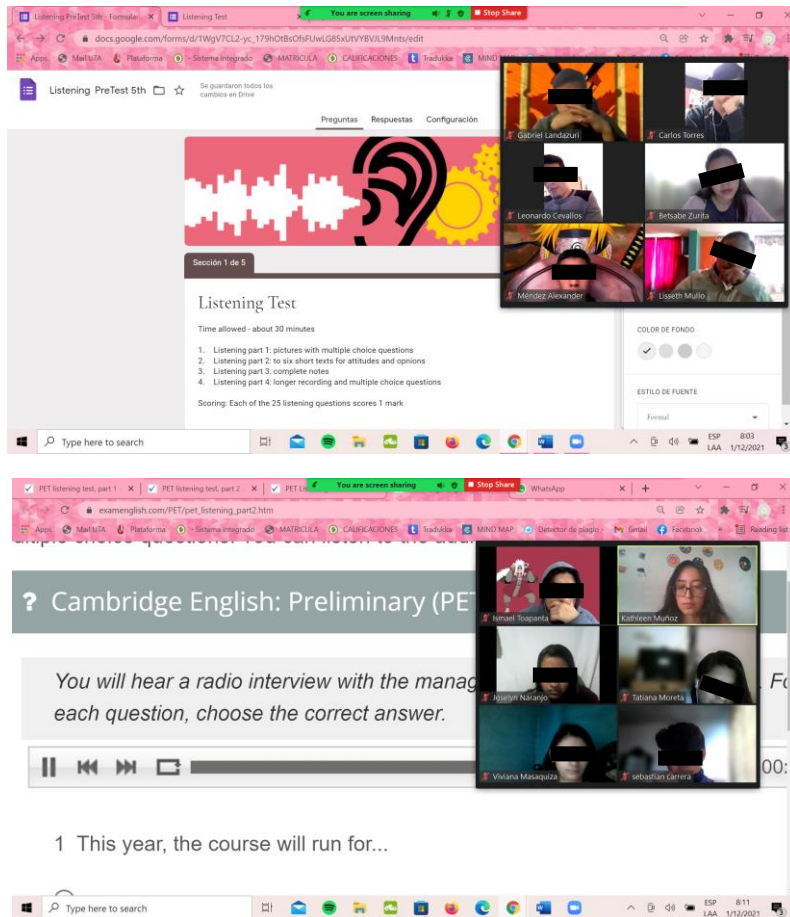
Listening PreTest 5th - Formular ×
Listening Test
You are screen sharing
Stop Share
docs.google.com/forms/d/1WgV7CL2-yc_179hOtBsOfsFUwLG85xUtVYBVJL9Mnts/edit
Apps Mail UTA Plataforma Sistema Integrado MATRICULA CALIFICACIONES Traduka MIND MAP

Listening PreTest 5th
Se guardaron todos los cambios en Drive
Preguntas Respuestas Configuración

Gabriel Landazuri
Carlos Torres
Leonardo Cevallos
Betsabe Zurita
Méndez Alexander
Lisseth Mullo

Sección 1 de 5

Listening Test

Time allowed - about 30 minutes

1. Listening part 1: pictures with multiple choice questions
2. Listening part 2: to six short texts for attitudes and opinions
3. Listening part 3: complete notes
4. Listening part 4: longer recording and multiple choice questions

Scoring: Each of the 25 listening questions scores 1 mark

COLOR DE FONDO

ESTILO DE FUENTE
Formal

Type here to search
ESP LAA 8:03 1/12/2021

PET listening test, part 1 ×
PET listening test, part 2 ×
PET Li
You are screen sharing
Stop Share
WhatsApp
examenglish.com/PET/pet_listening_part2.htm
Apps Mail UTA Plataforma Sistema Integrado MATRICULA CALIFICACIONES Traduka MIND MAP Detector de plagio Gmail Facebook Reading list

? Cambridge English: Preliminary (PET

Ismael Toapanta
Kathleen Muñoz
Joselyn Naranjo
Tatiana Moreta
Viviana Masaquiza
sebastian carrera

You will hear a radio interview with the manag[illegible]. Fo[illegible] each question, choose the correct answer.

00:

1 This year, the course will run for...

Type here to search
ESP LAA 8:11 1/12/2021